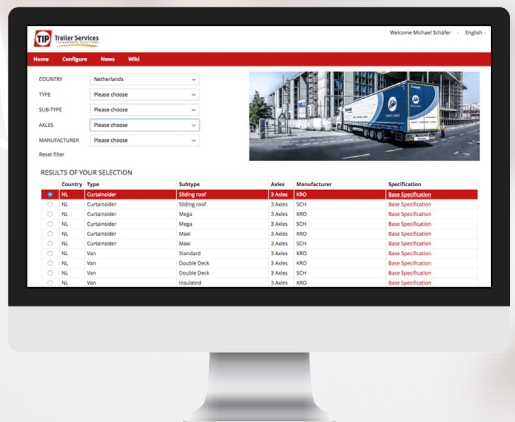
TIP Trailer Services

Welcome Michael Schäfer · English

Home Configure News Wiki

COUNTRY Netherlands
TYPE Please choose
SUB-TYPE Please choose
AXLES Please choose
MANUFACTURER Please choose
Reset filter

RESULTS OF YOUR SELECTION

| | Country | Type | Subtype | Axles | Manufacturer | Specification |
|---|---|---|---|---|---|---|
| | NL | Curtainsider | Sliding roof | 3 Axles | KRO | Base Specification |
| | NL | Curtainsider | Sliding roof | 3 Axles | SCH | Base Specification |
| | NL | Curtainsider | Mega | 3 Axles | KRO | Base Specification |
| | NL | Curtainsider | Mega | 3 Axles | SCH | Base Specification |
| | NL | Curtainsider | Maxi | 3 Axles | KRO | Base Specification |
| | NL | Curtainsider | Maxi | 3 Axles | SCH | Base Specification |
| | NL | Van | Standard | 3 Axles | KRO | Base Specification |
| | NL | Van | Double Deck | 3 Axles | KRO | Base Specification |
| | NL | Van | Double Deck | 3 Axles | SCH | Base Specification |
| | NL | Van | Insulated | 3 Axles | KRO | Base Specification |